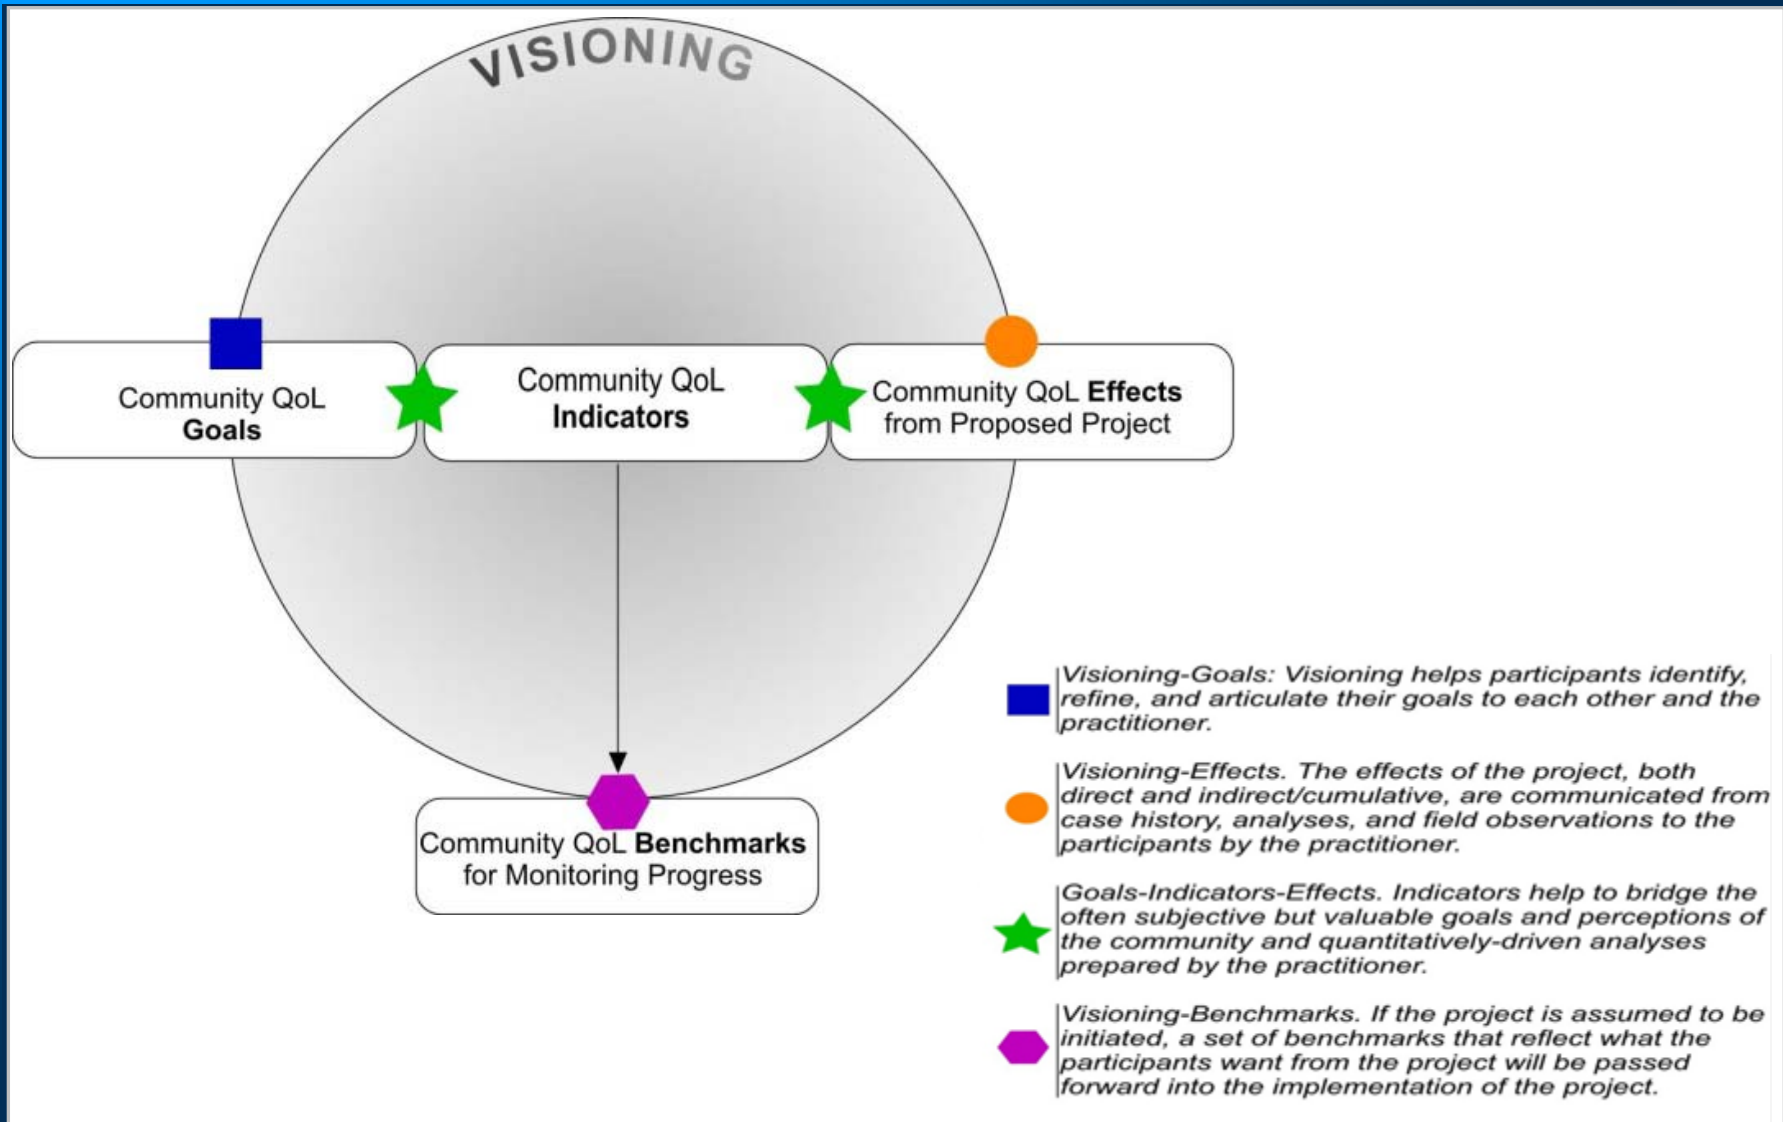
VISIONING

Community QoL **Goals**

Community QoL **Indicators**

Community QoL **Effects** from Proposed Project

Community QoL **Benchmarks** for Monitoring Progress

*Visioning-Goals: Visioning helps participants identify, refine, and articulate their goals to each other and the practitioner.*

*Visioning-Effects. The effects of the project, both direct and indirect/cumulative, are communicated from case history, analyses, and field observations to the participants by the practitioner.*

*Goals-Indicators-Effects. Indicators help to bridge the often subjective but valuable goals and perceptions of the community and quantitatively-driven analyses prepared by the practitioner.*

*Visioning-Benchmarks. If the project is assumed to be initiated, a set of benchmarks that reflect what the participants want from the project will be passed forward into the implementation of the project.*